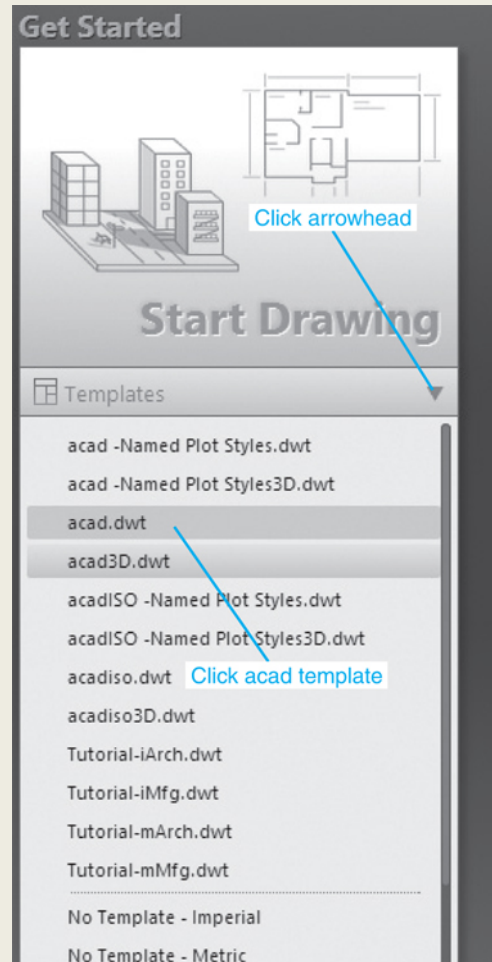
Get Started

Click arrowhead

Start Drawing

Templates

acad -Named Plot Styles.dwt

acad -Named Plot Styles3D.dwt

acad.dwt

acad3D.dwt

acadISO -Named Plot Styles.dwt

acadISO -Named Plot Styles3D.dwt

acadiso.dwt

Click acad template

acadiso3D.dwt

Tutorial-iArch.dwt

Tutorial-iMfg.dwt

Tutorial-mArch.dwt

Tutorial-mMfg.dwt

No Template - Imperial

No Template - Metric